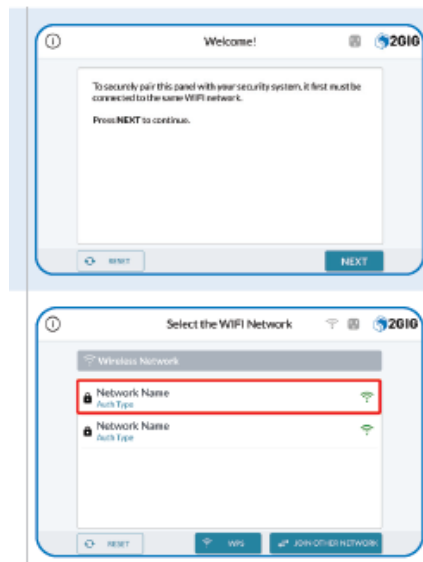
Welcome!

2GIG

To securely pair this panel with your security system, it first must be connected to the same WIFI network.

Press **NEXT** to continue.

RESET

NEXT

Select the WIFI Network

2GIG

Wireless Network

Network Name
Auth Type

Network Name
Auth Type

RESET

WPS

JOIN OTHER NETWORK